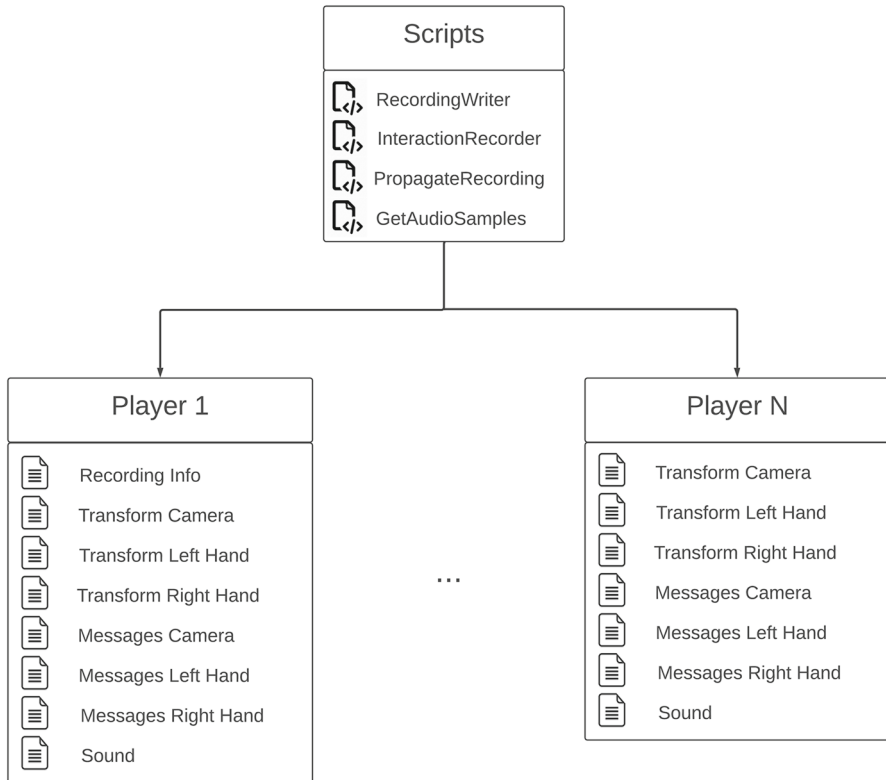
Scripts

RecordingWriter
InteractionRecorder
PropagateRecording
GetAudioSamples

Player 1

Recording Info
Transform Camera
Transform Left Hand
Transform Right Hand
Messages Camera
Messages Left Hand
Messages Right Hand
Sound

...

Player N

Transform Camera
Transform Left Hand
Transform Right Hand
Messages Camera
Messages Left Hand
Messages Right Hand
Sound